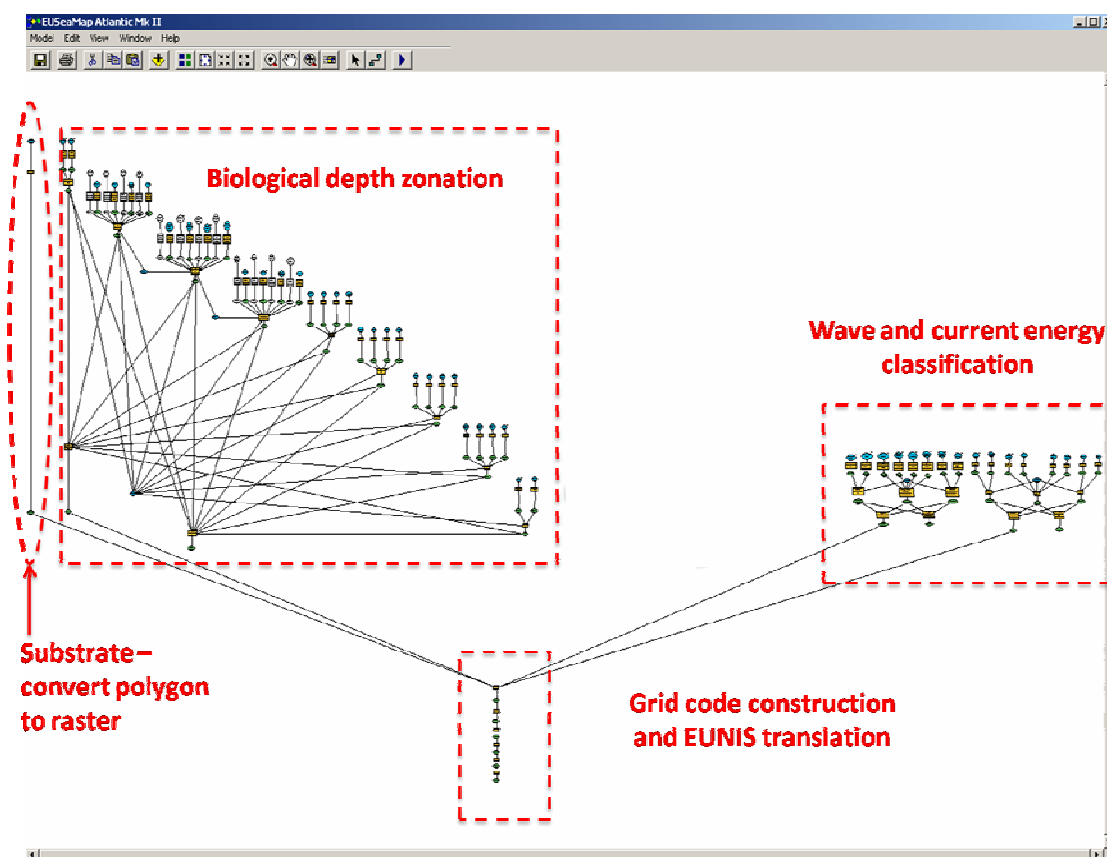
EUSeaMap Atlantic Mk II

Model Edit View Window Help

Biological depth zonation

Wave and current energy classification

Substrate – convert polygon to raster

Grid code construction and EUNIS translation